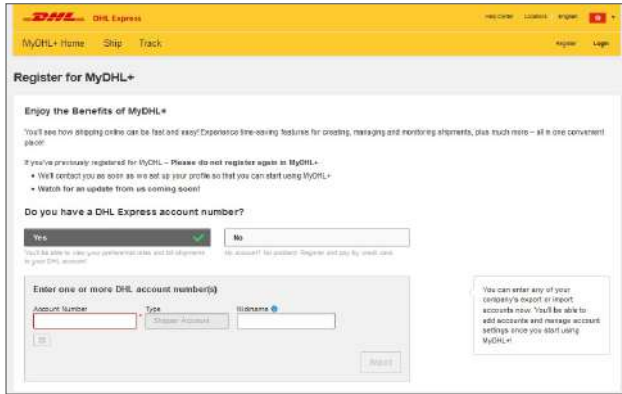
DHL DHL Express

Help Center Locations English

MyDHL+ Home Ship Track

Register Login

Register for MyDHL+

Enjoy the Benefits of MyDHL+

You'll see how shipping online can be fast and easy! Experience time-saving features for creating, managing and monitoring shipments, plus much more – all in one convenient place!

If you've previously registered for MyDHL – Please do not register again in MyDHL+.

- We'll contact you as soon as we set up your profile so that you can start using MyDHL+
- Watch for an update from us coming soon!

Do you have a DHL Express account number?

Yes

No

You'll be able to view your preferential rates and bill shipments to your DHL account

No account? No problem! Register and pay by credit card.

Enter one or more DHL account number(s)

Account Number *

Type

Shipper Account

Nickname

Import

You can enter any of your company's export or import accounts now. You'll be able to add accounts and manage account settings once you start using MyDHL+!